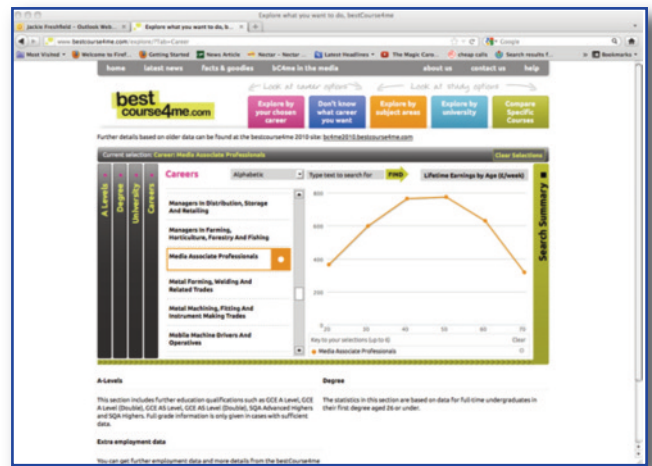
Explore what you want to do, bestCourse4me

Jackie Freshfield – Outlook Web... | Explore what you want to do, b... | +

www.bestcourse4me.com/explore/?tab=Career

Google

Most Visited | Welcome to Firef... | Getting Started | News Article | Nectar – Nectar ... | Latest Headlines | The Magic Carp... | cheap cats | Search results f... | Bookmarks

home | latest news | facts & goodies | bC4me in the media | about us | contact us | help

best course4me.com

Look at career options | Look at study options

Explore by your chosen career | Don't know what career you want | Explore by subject areas | Explore by university | Compare Specific Courses

Further details based on older data can be found at the bestcourse4me 2010 site: bc4me2010.bestcourse4me.com

Current selection: Career: Media Associate Professionals | Clear Selections

A Levels | Degree | University | Careers

Careers | Alphabetic | Type text to search for | FIND | Lifetime Earnings by Age (£/week)

Managers In Distribution, Storage And Retailing

Managers In Farming, Horticulture, Forestry And Fishing

Media Associate Professionals

Metal Forming, Welding And Related Trades

Metal Machining, Fitting And Instrument Making Trades

Mobile Machine Drivers And Operatives

800
600
400
200

20 30 40 50 60 70

Key to your selections (up to 6) | Clear

Media Associate Professionals

Search Summary

A-Levels

This section includes further education qualifications such as GCE A Level, GCE A Level (Double), GCE AS Level, GCE AS Level (Double), SQA Advanced Highers and SQA Highers. Full grade information is only given in cases with sufficient data.

Extra employment data

You can get further employment data and more details from the bestCourse4me

Degree

The statistics in this section are based on data for full-time undergraduates in their first degree aged 26 or under.